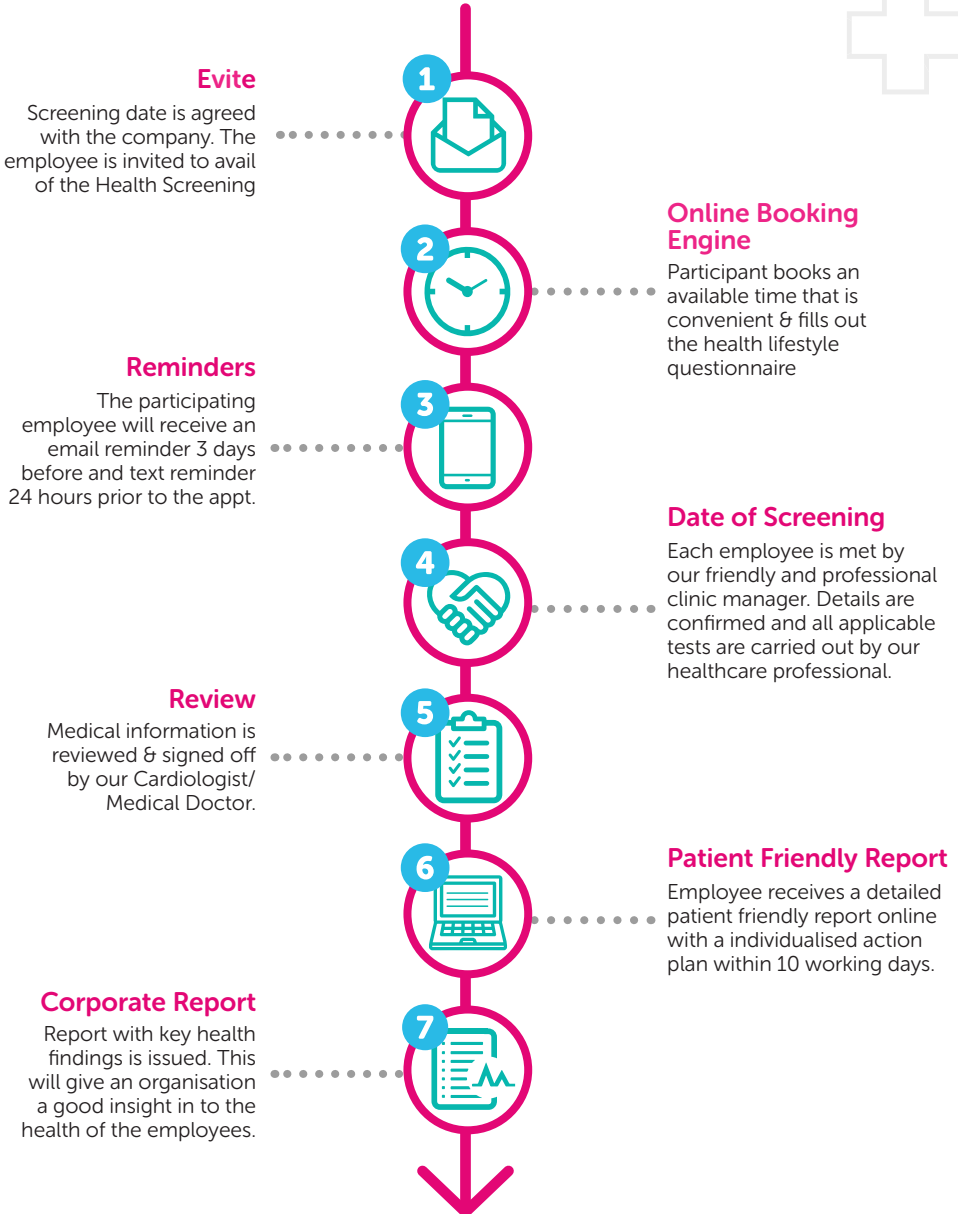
1
Evite
Screening date is agreed with the company. The employee is invited to avail of the Health Screening

2
Online Booking Engine
Participant books an available time that is convenient & fills out the health lifestyle questionnaire

3
Reminders
The participating employee will receive an email reminder 3 days before and text reminder 24 hours prior to the appt.

4
Date of Screening
Each employee is met by our friendly and professional clinic manager. Details are confirmed and all applicable tests are carried out by our healthcare professional.

5
Review
Medical information is reviewed & signed off by our Cardiologist/ Medical Doctor.

6
Patient Friendly Report
Employee receives a detailed patient friendly report online with a individualised action plan within 10 working days.

7
Corporate Report
Report with key health findings is issued. This will give an organisation a good insight in to the health of the employees.